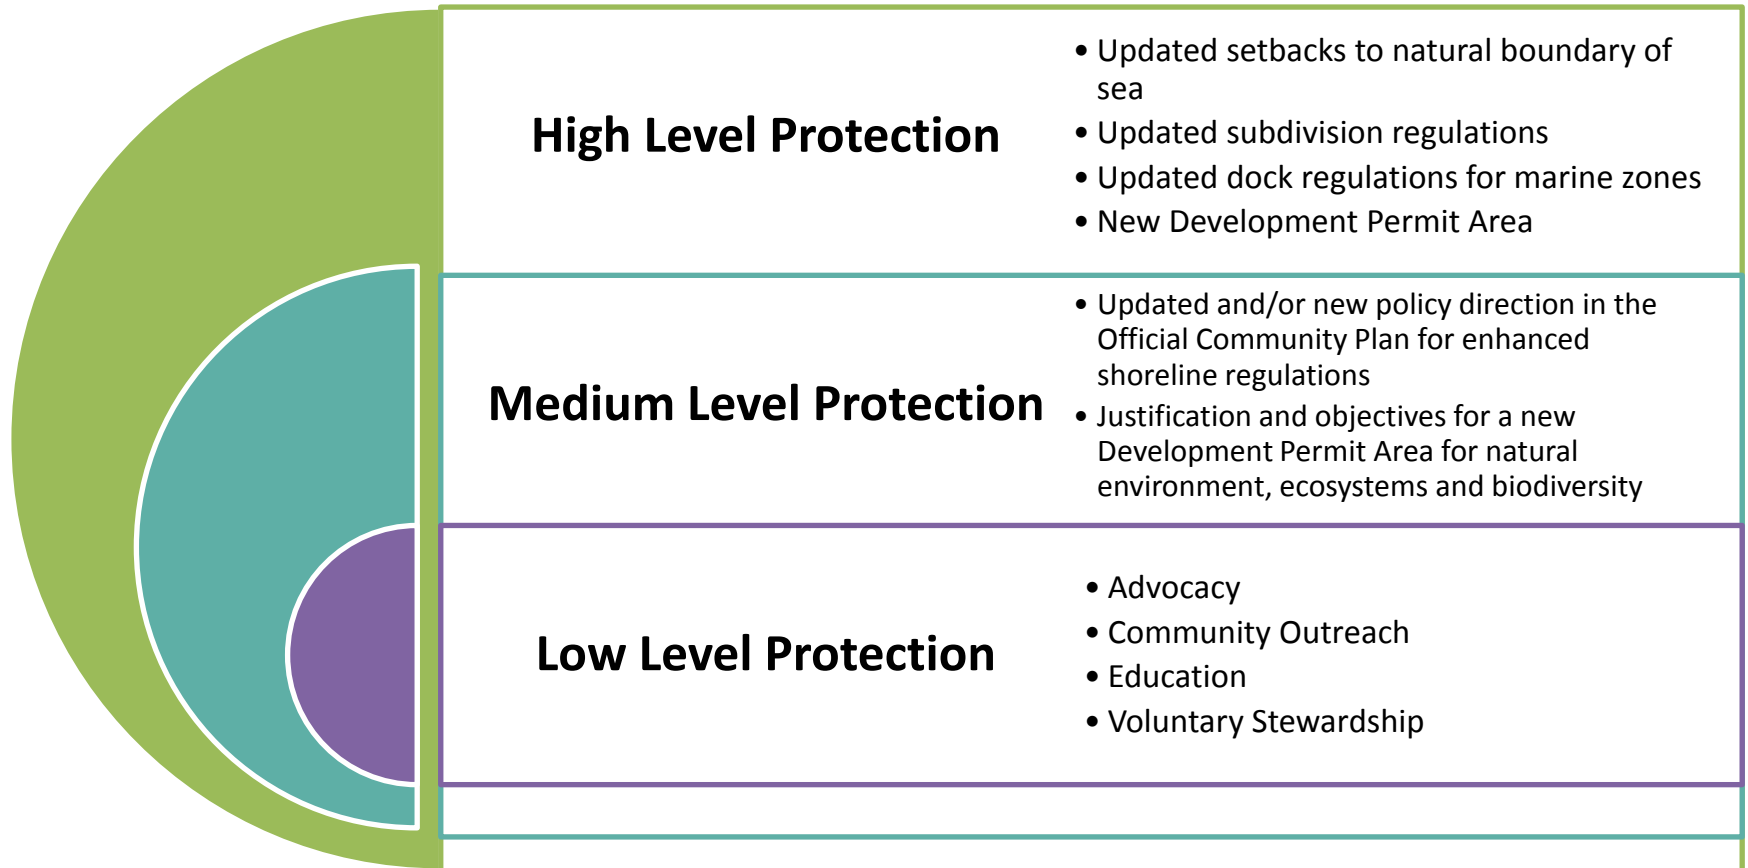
High Level Protection

• Updated setbacks to natural boundary of sea
• Updated subdivision regulations
• Updated dock regulations for marine zones
• New Development Permit Area

Medium Level Protection

• Updated and/or new policy direction in the Official Community Plan for enhanced shoreline regulations
• Justification and objectives for a new Development Permit Area for natural environment, ecosystems and biodiversity

Low Level Protection

• Advocacy
• Community Outreach
• Education
• Voluntary Stewardship